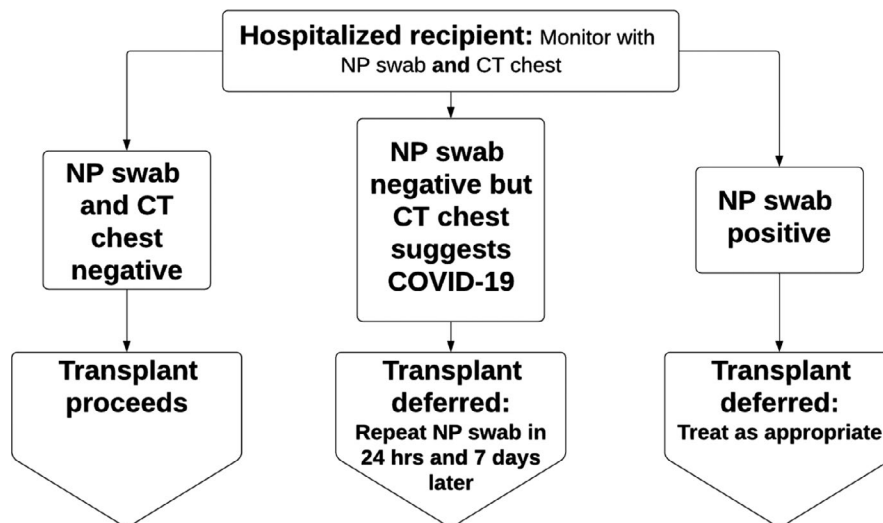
Hospitalized recipient: Monitor with NP swab and CT chest

NP swab and CT chest negative

NP swab negative but CT chest suggests COVID-19

NP swab positive

Transplant proceeds

Transplant deferred: Repeat NP swab in 24 hrs and 7 days later

Transplant deferred: Treat as appropriate